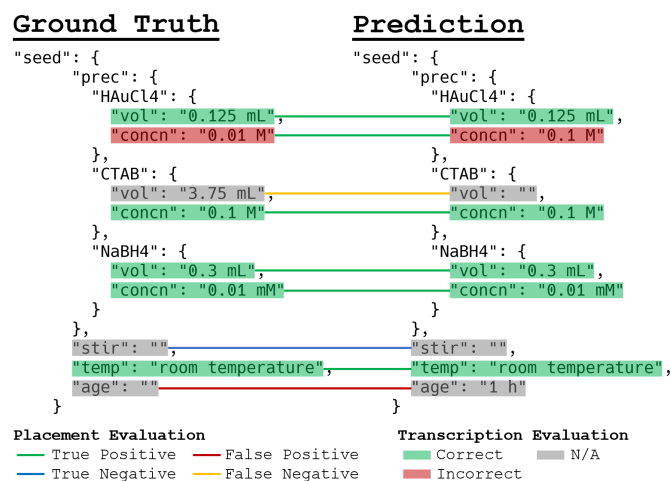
Ground Truth

"seed": {
"prec": {
"HAuCl4": {
"vol": "0.125 mL",
"concn": "0.01 M"
},
"CTAB": {
"vol": "3.75 mL",
"concn": "0.1 M"
},
"NaBH4": {
"vol": "0.3 mL",
"concn": "0.01 mM"
}
},
"stir": "",
"temp": "room temperature",
"age": ""
}

Prediction

"seed": {
"prec": {
"HAuCl4": {
"vol": "0.125 mL",
"concn": "0.1 M"
},
"CTAB": {
"vol": "",
"concn": "0.1 M"
},
"NaBH4": {
"vol": "0.3 mL",
"concn": "0.01 mM"
}
},
"stir": "",
"temp": "room temperature",
"age": "1 h"
}

Placement Evaluation
True Positive
False Positive
True Negative
False Negative

Transcription Evaluation
Correct
N/A
Incorrect